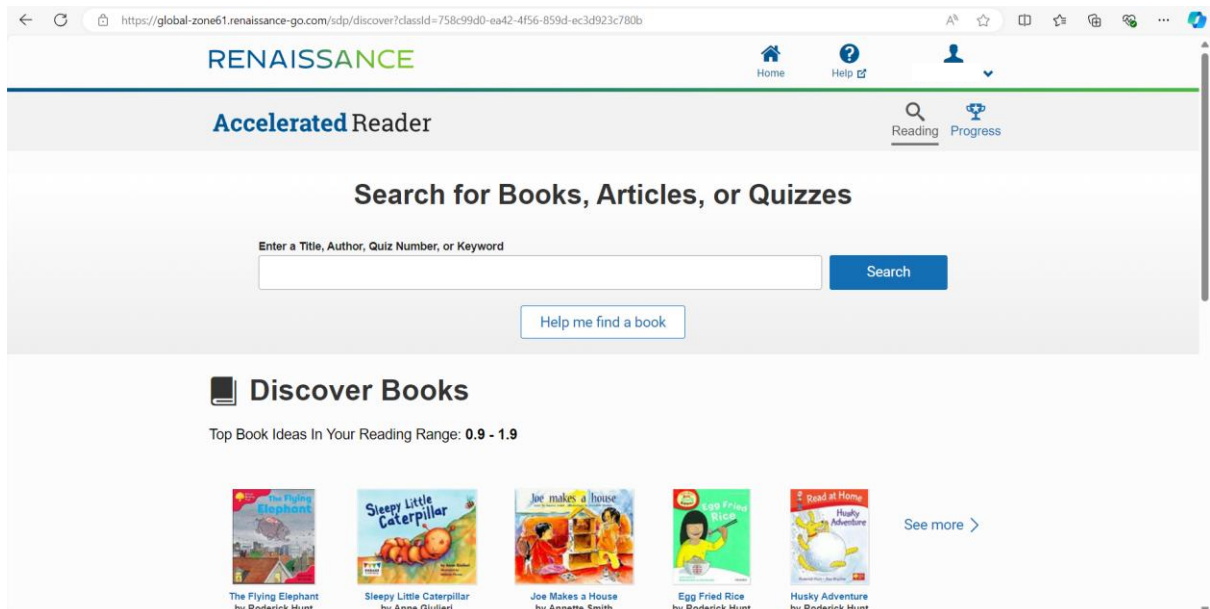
https://global-zone61.renaissance-go.com/sdp/discover?classId=758c99d0-ea42-4f56-859d-ec3d923c780b

RENAISSANCE

Home

Help

Accelerated Reader

Reading

Progress

Search for Books, Articles, or Quizzes

Enter a Title, Author, Quiz Number, or Keyword

Search

Help me find a book

Discover Books

Top Book Ideas In Your Reading Range: **0.9 - 1.9**

The Flying Elephant

Sleepy Little Caterpillar

Joe makes a house

Egg Fried Rice

Read at Home

Husky Adventure

See more >

The Flying Elephant
by Roderick Hunt

Sleepy Little Caterpillar
by Anne Giulieri

Joe Makes a House
by Annette Smith

Egg Fried Rice
by Roderick Hunt

Husky Adventure
by Roderick Hunt